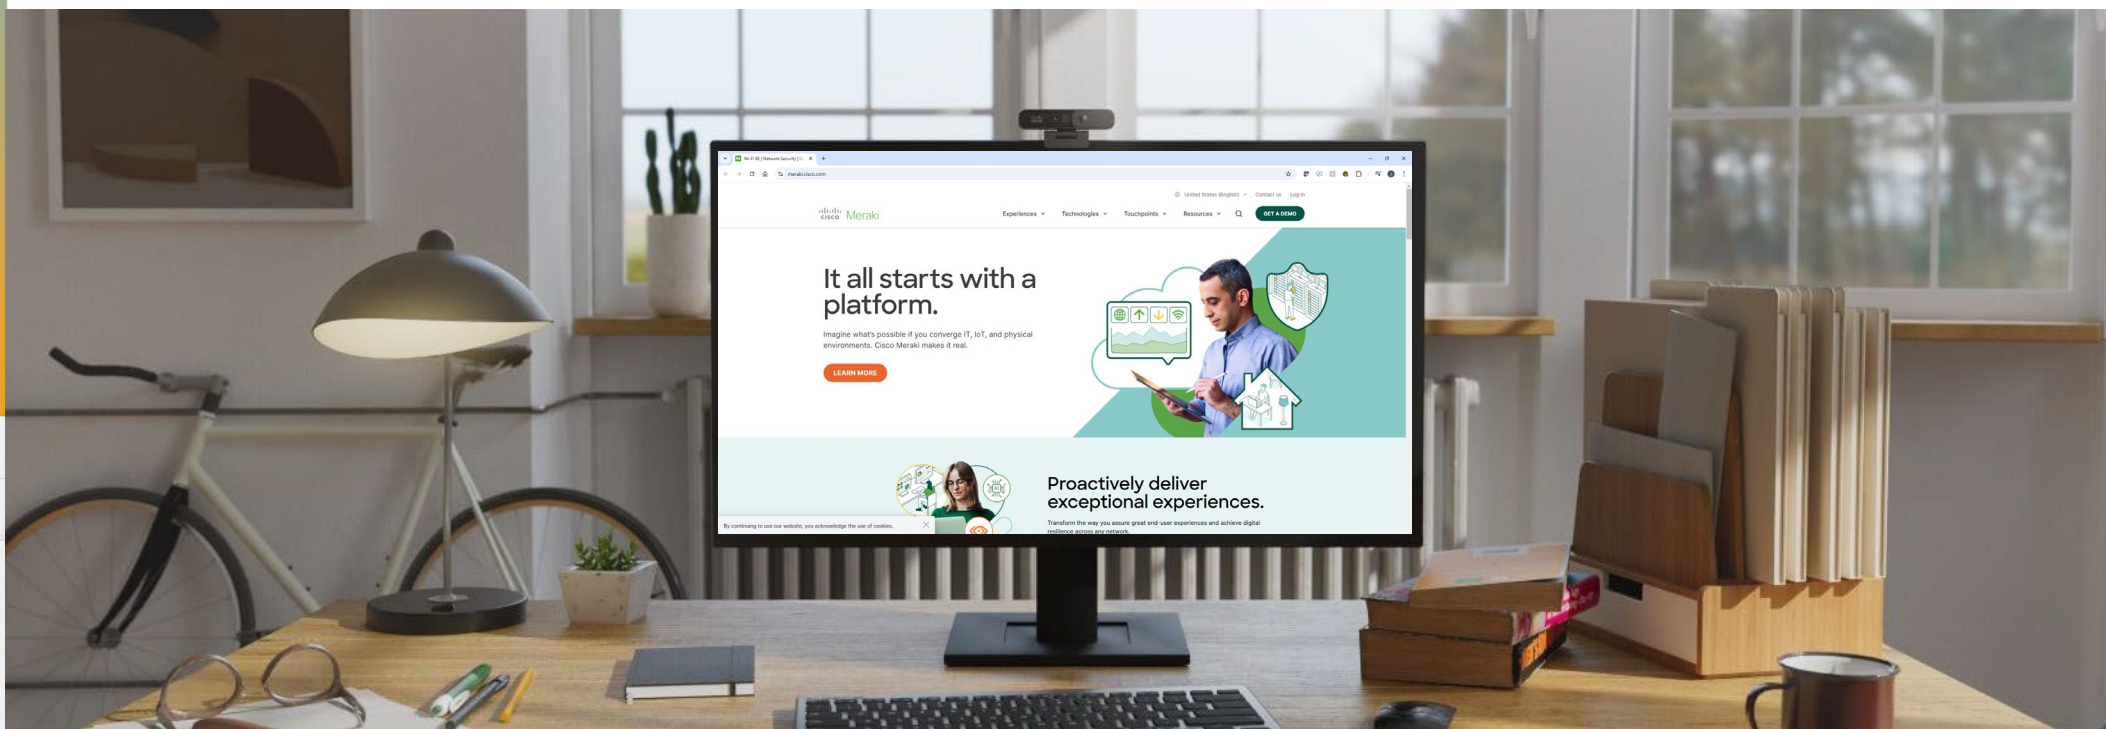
Wi-Fi 6E | Network Security | C

meraki.cisco.com

United States (English) Contact us Log in

cisco Meraki

Experiences Technologies Touchpoints Resources GET A DEMO

It all starts with a platform.

Imagine what's possible if you converge IT, IoT, and physical environments. Cisco Meraki makes it real.

LEARN MORE

Proactively deliver exceptional experiences.

Transform the way you assure great end-user experiences and achieve digital resilience across any network.

By continuing to use our website, you acknowledge the use of cookies.